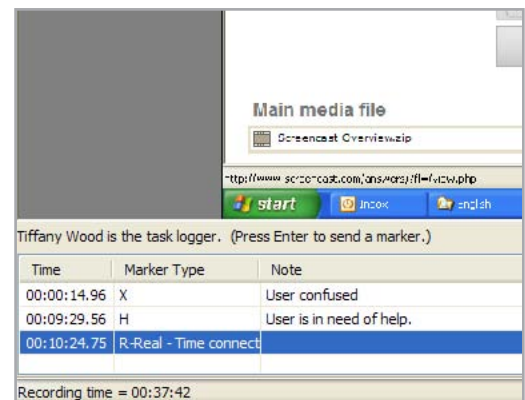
Main media file

Screencast Overview.zip

http://www.screencast.com/answers/fl=/view.php

start

Inbox

english

Tiffany Wood is the task logger. (Press Enter to send a marker.)

| Time | Marker Type | Note |
|---|---|---|
| 00:00:14.96 | X | User confused |
| 00:09:29.56 | H | User is in need of help. |
| 00:10:24.75 | R-Real - Time connect | |

Recording time = 00:37:42